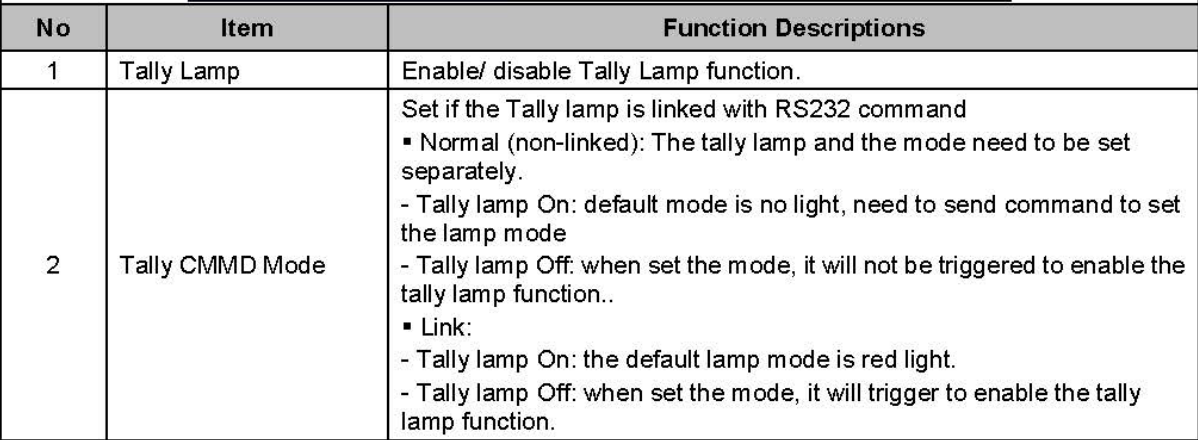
| No | Item | Function Descriptions |
|---|---|---|
| 1 | Tally Lamp | Enable/ disable Tally Lamp function. |
| 2 | Tally CMMD Mode | Set if the Tally lamp is linked with RS232 command<br>▪ Normal (non-linked): The tally lamp and the mode need to be set separately.<br>- Tally lamp On: default mode is no light, need to send command to set the lamp mode<br>- Tally lamp Off: when set the mode, it will not be triggered to enable the tally lamp function..<br>▪ Link:<br>- Tally lamp On: the default lamp mode is red light.<br>- Tally lamp Off: when set the mode, it will trigger to enable the tally lamp function. |